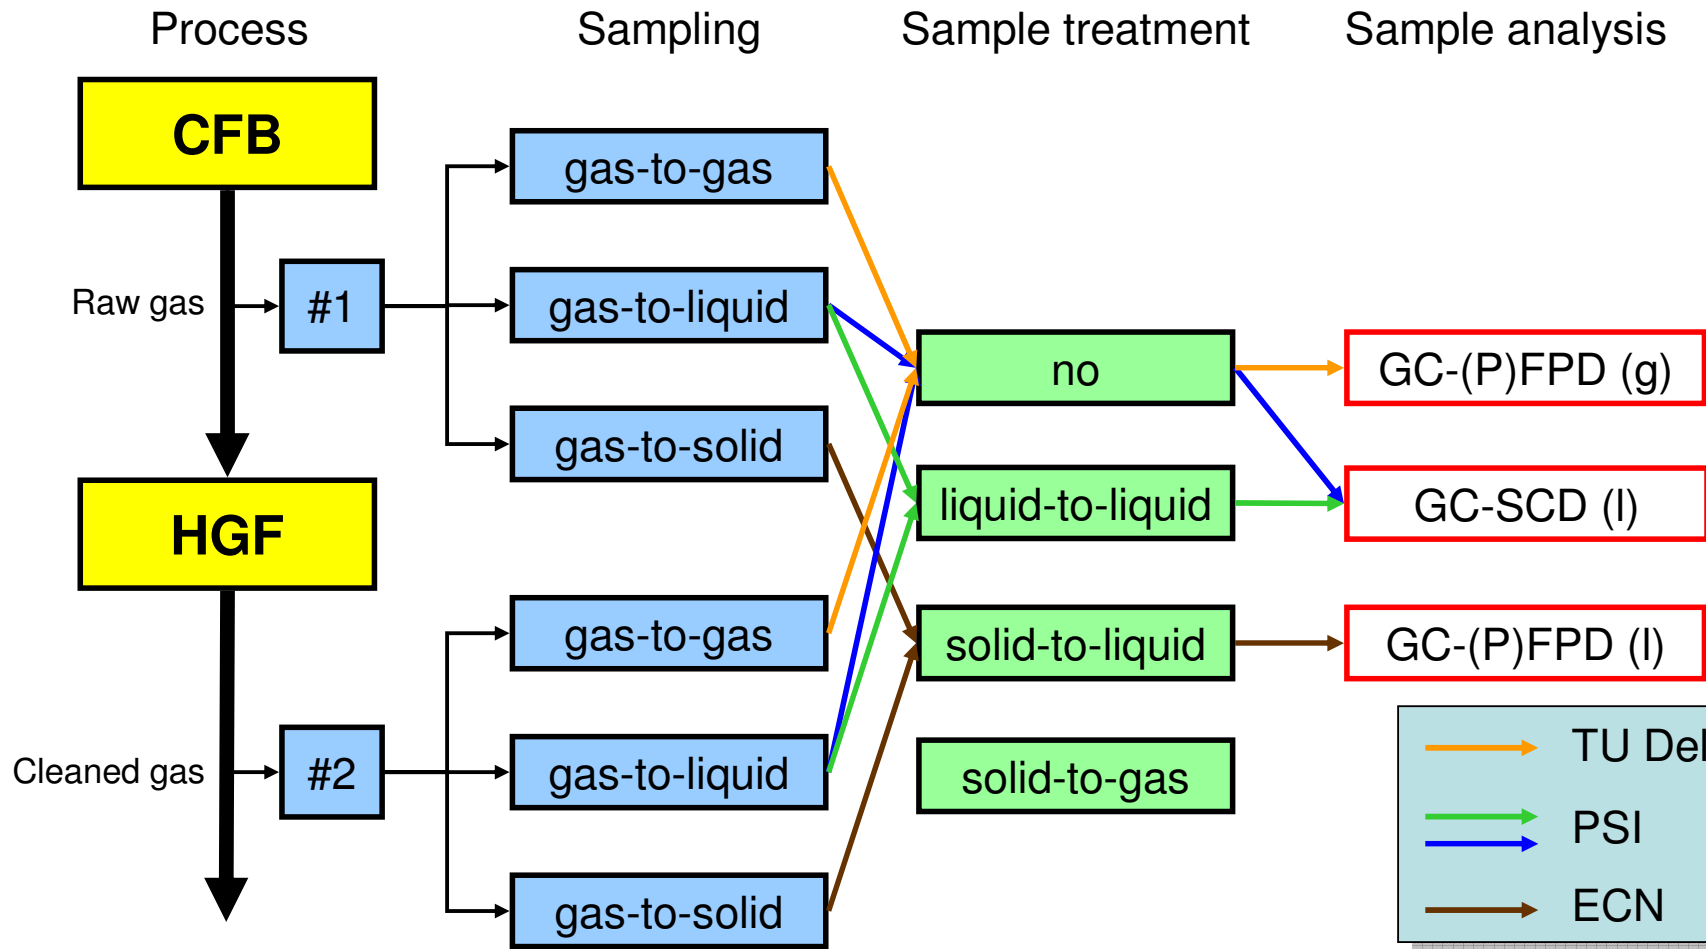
Process

Sampling

Sample treatment

Sample analysis

CFB

Raw gas

#1

gas-to-gas

gas-to-liquid

gas-to-solid

HGF

Cleaned gas

#2

gas-to-gas

gas-to-liquid

gas-to-solid

no

liquid-to-liquid

solid-to-liquid

solid-to-gas

GC-(P)FPD (g)

GC-SCD (l)

GC-(P)FPD (l)

TU Del

PSI

ECN